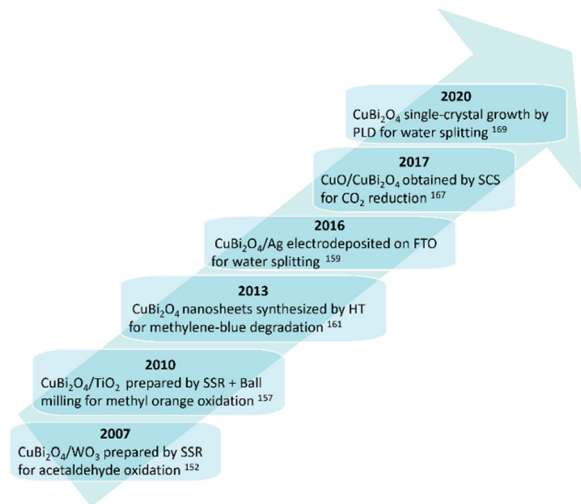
2020
$CuBi_2O_4$ single-crystal growth by PLD for water splitting $^{169}$

2017
$CuO/CuBi_2O_4$ obtained by SCS for $CO_2$ reduction $^{167}$

2016
$CuBi_2O_4/Ag$ electrodeposited on FTO for water splitting $^{159}$

2013
$CuBi_2O_4$ nanosheets synthesized by HT for methylene-blue degradation $^{161}$

2010
$CuBi_2O_4/TiO_2$ prepared by SSR + Ball milling for methyl orange oxidation $^{157}$

2007
$CuBi_2O_4/WO_3$ prepared by SSR for acetaldehyde oxidation $^{152}$